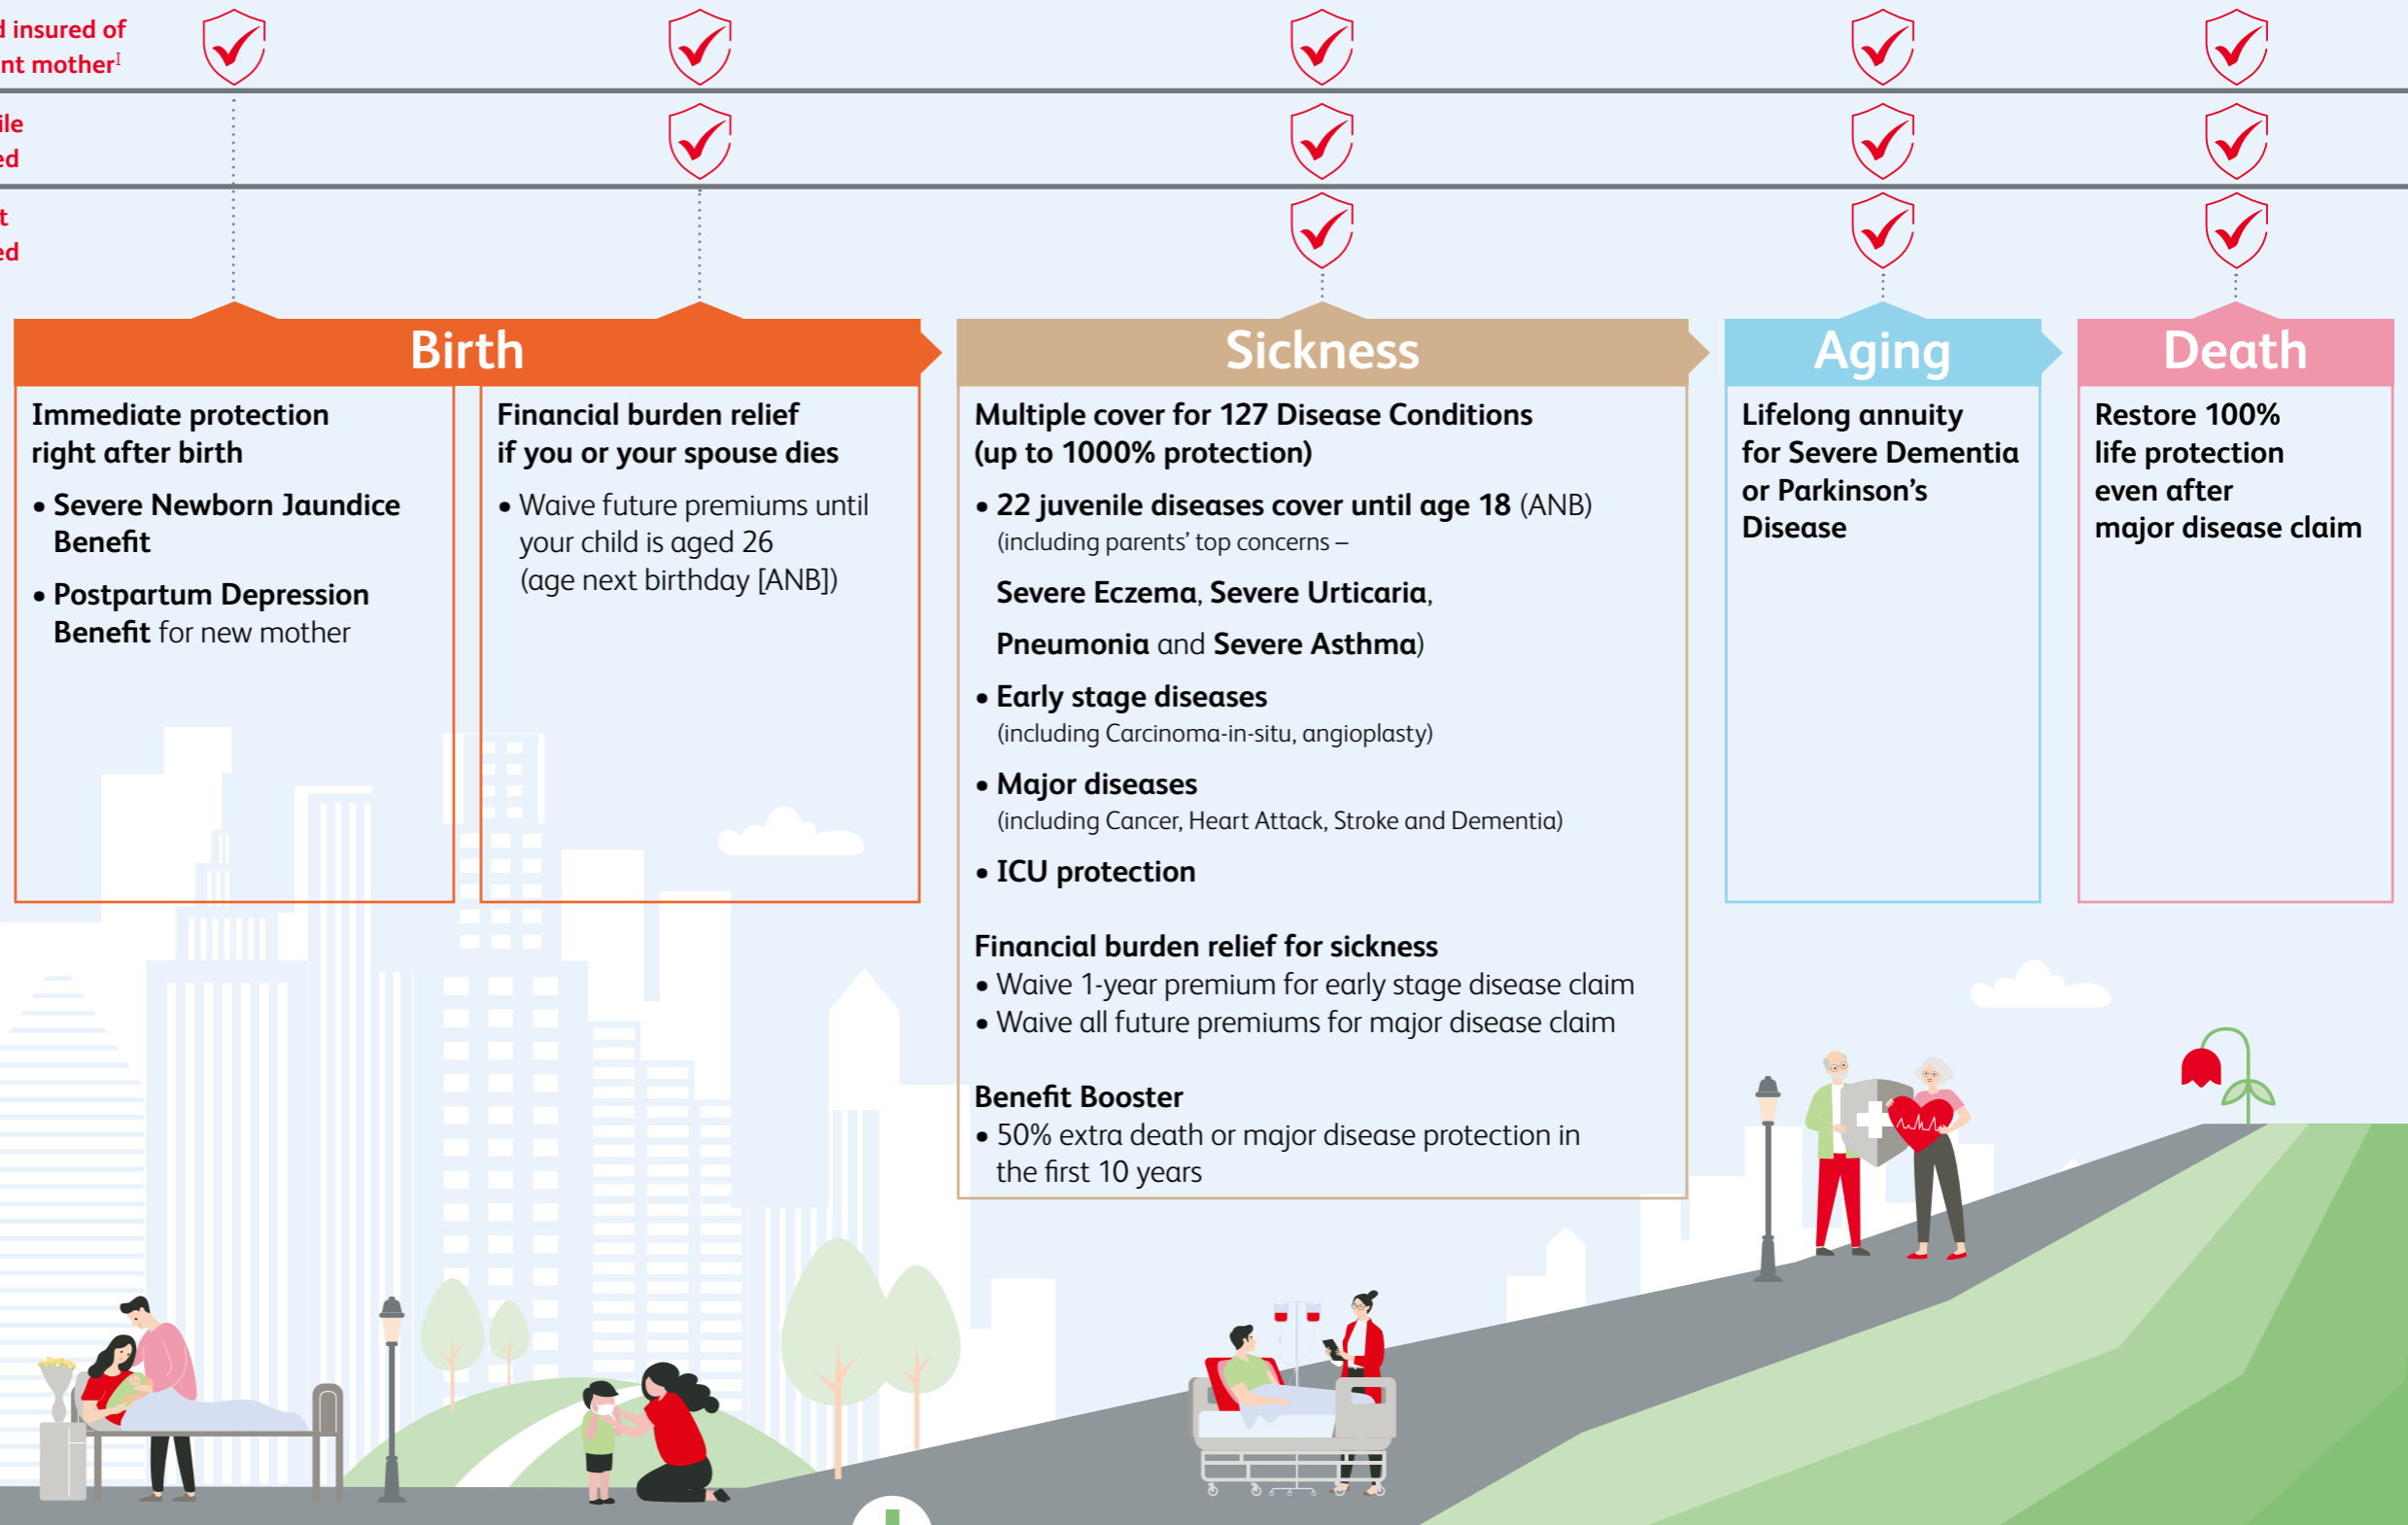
d insured of
nt mother$^{I}$

ile
ed

t
ed

Birth

Immediate protection right after birth

• Severe Newborn Jaundice Benefit

• Postpartum Depression Benefit for new mother

Financial burden relief if you or your spouse dies

• Waive future premiums until your child is aged 26 (age next birthday [ANB])

Sickness

Multiple cover for 127 Disease Conditions (up to 1000% protection)

• 22 juvenile diseases cover until age 18 (ANB) (including parents' top concerns – Severe Eczema, Severe Urticaria, Pneumonia and Severe Asthma)

• Early stage diseases (including Carcinoma-in-situ, angioplasty)

• Major diseases (including Cancer, Heart Attack, Stroke and Dementia)

• ICU protection

Financial burden relief for sickness
• Waive 1-year premium for early stage disease claim
• Waive all future premiums for major disease claim

Benefit Booster
• 50% extra death or major disease protection in the first 10 years

Aging

Lifelong annuity for Severe Dementia or Parkinson's Disease

Death

Restore 100% life protection even after major disease claim